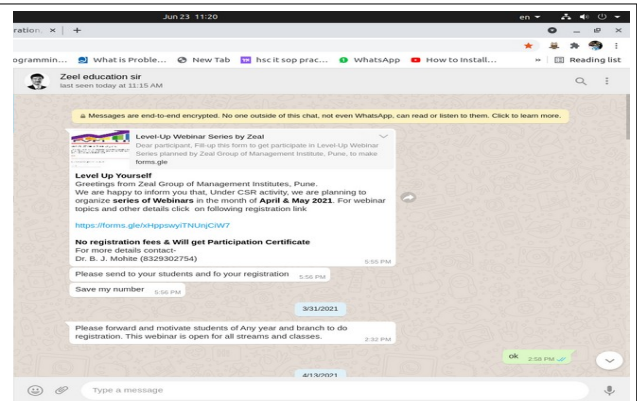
Jun 23 11:20

en

ration ×

+

ogrammin...

What is Proble...

New Tab

hsc it sop prac...

WhatsApp

How to Install...

»

Reading list

Zeel education sir

last seen today at 11:15 AM

🔒 Messages are end-to-end encrypted. No one outside of this chat, not even WhatsApp, can read or listen to them. Click to learn more.

Level-Up Webinar Series by Zeal

Dear participant, Fill-up this form to get participate in Level-Up Webinar Series planned by Zeal Group of Management Institute, Pune, to make

forms.gle

**Level Up Yourself**

Greetings from Zeal Group of Management Institutes, Pune.

We are happy to inform you that, Under CSR activity, we are planning to organize **series of Webinars** in the month of **April & May 2021**. For webinar topics and other details click on following registration link

https://forms.gle/xHppswyiTNUnjCiW7

**No registration fees & Will get Participation Certificate**

For more details contact-

Dr. B. J. Mohite (8329302754)

5:55 PM

Please send to your students and fo your registration 5:56 PM

Save my number 5:56 PM

3/31/2021

Please forward and motivate students of Any year and branch to do registration. This webinar is open for all streams and classes. 2:32 PM

ok 2:56 PM

4/13/2021

Type a message